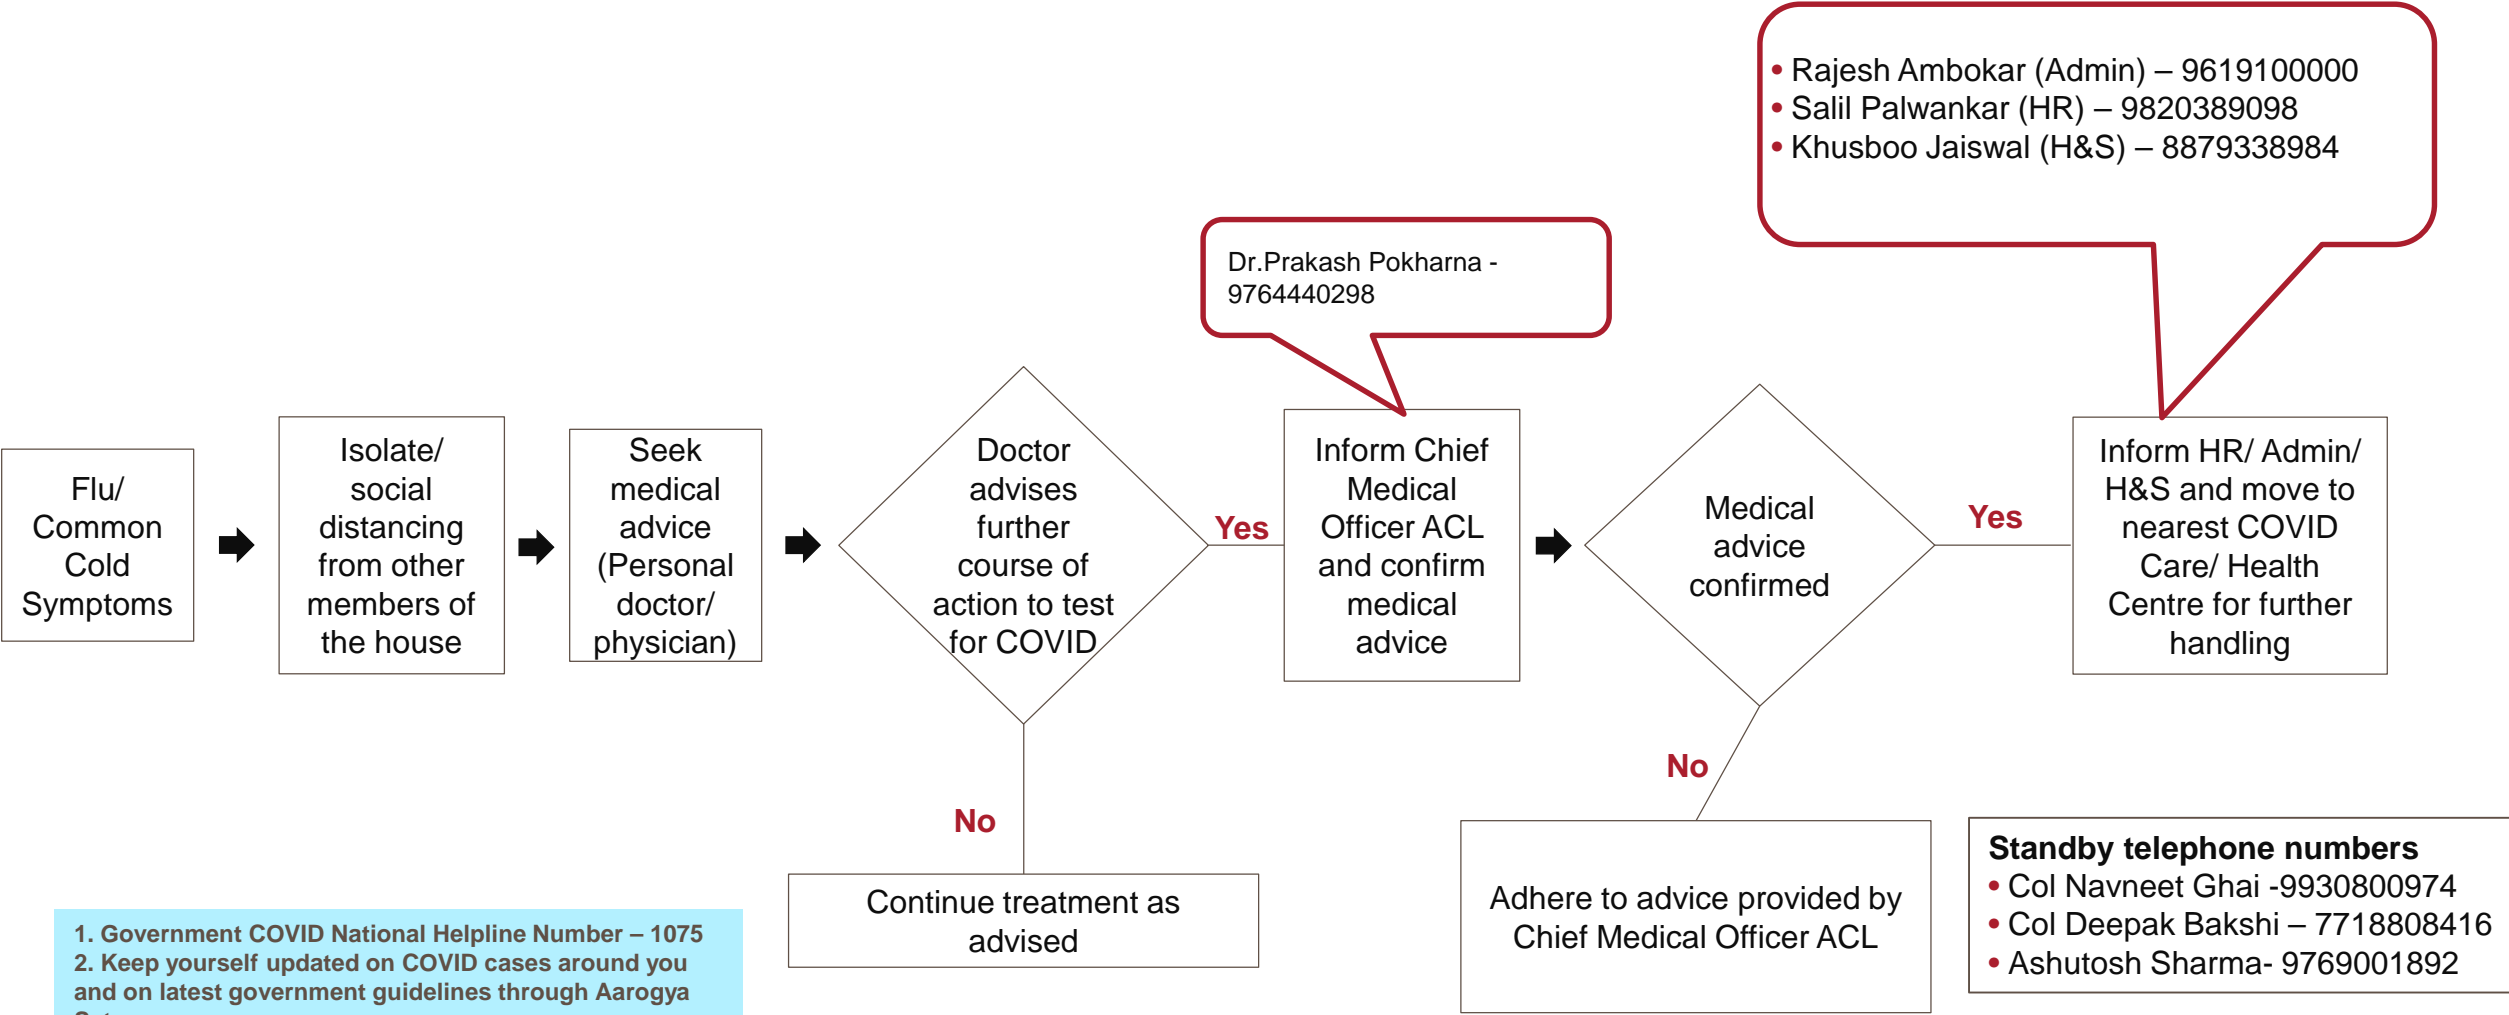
• Rajesh Ambokar (Admin) – 9619100000
• Salil Palwankar (HR) – 9820389098
• Khusboo Jaiswal (H&S) – 8879338984

Dr.Prakash Pokharna - 9764440298

Flu/ Common Cold Symptoms

Isolate/ social distancing from other members of the house

Seek medical advice (Personal doctor/ physician)

Doctor advises further course of action to test for COVID

Yes

Inform Chief Medical Officer ACL and confirm medical advice

Medical advice confirmed

Yes

Inform HR/ Admin/ H&S and move to nearest COVID Care/ Health Centre for further handling

No

Continue treatment as advised

No

Adhere to advice provided by Chief Medical Officer ACL

Standby telephone numbers
• Col Navneet Ghai -9930800974
• Col Deepak Bakshi – 7718808416
• Ashutosh Sharma- 9769001892

1. Government COVID National Helpline Number – 1075
2. Keep yourself updated on COVID cases around you and on latest government guidelines through Aarogya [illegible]